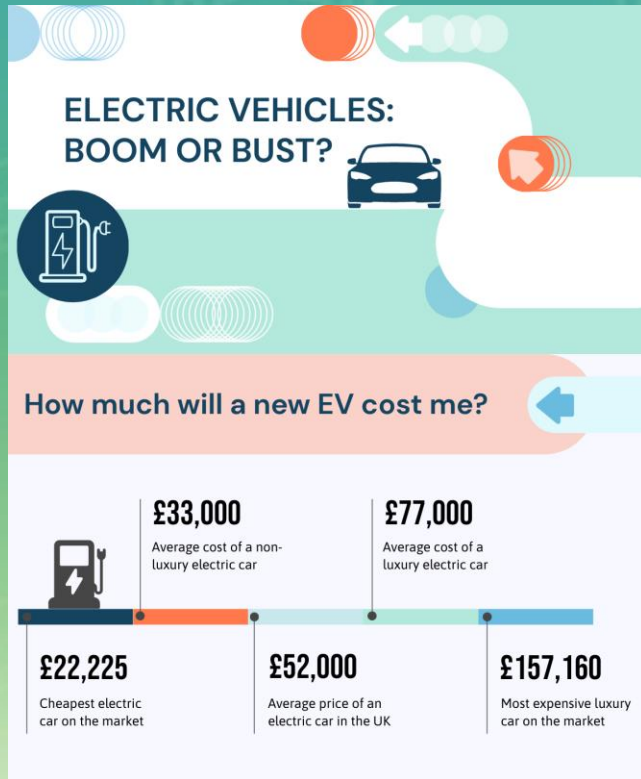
ELECTRIC VEHICLES: BOOM OR BUST?

How much will a new EV cost me?

£33,000
Average cost of a non-luxury electric car

£77,000
Average cost of a luxury electric car

£22,225
Cheapest electric car on the market

£52,000
Average price of an electric car in the UK

£157,160
Most expensive luxury car on the market